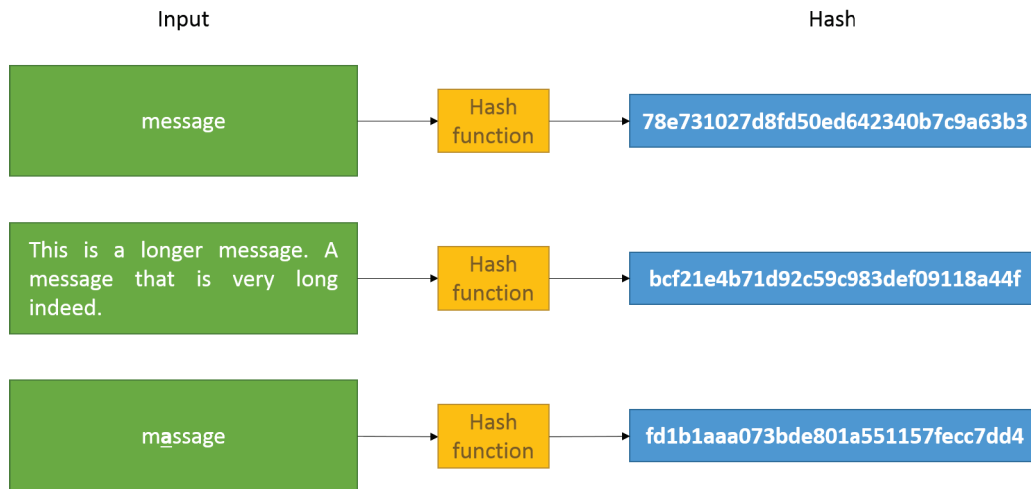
Input

Hash

message

Hash function

78e731027d8fd50ed642340b7c9a63b3

This is a longer message. A message that is very long indeed.

Hash function

bcf21e4b71d92c59c983def09118a44f

massage

Hash function

fd1b1aaa073bde801a551157fecc7dd4